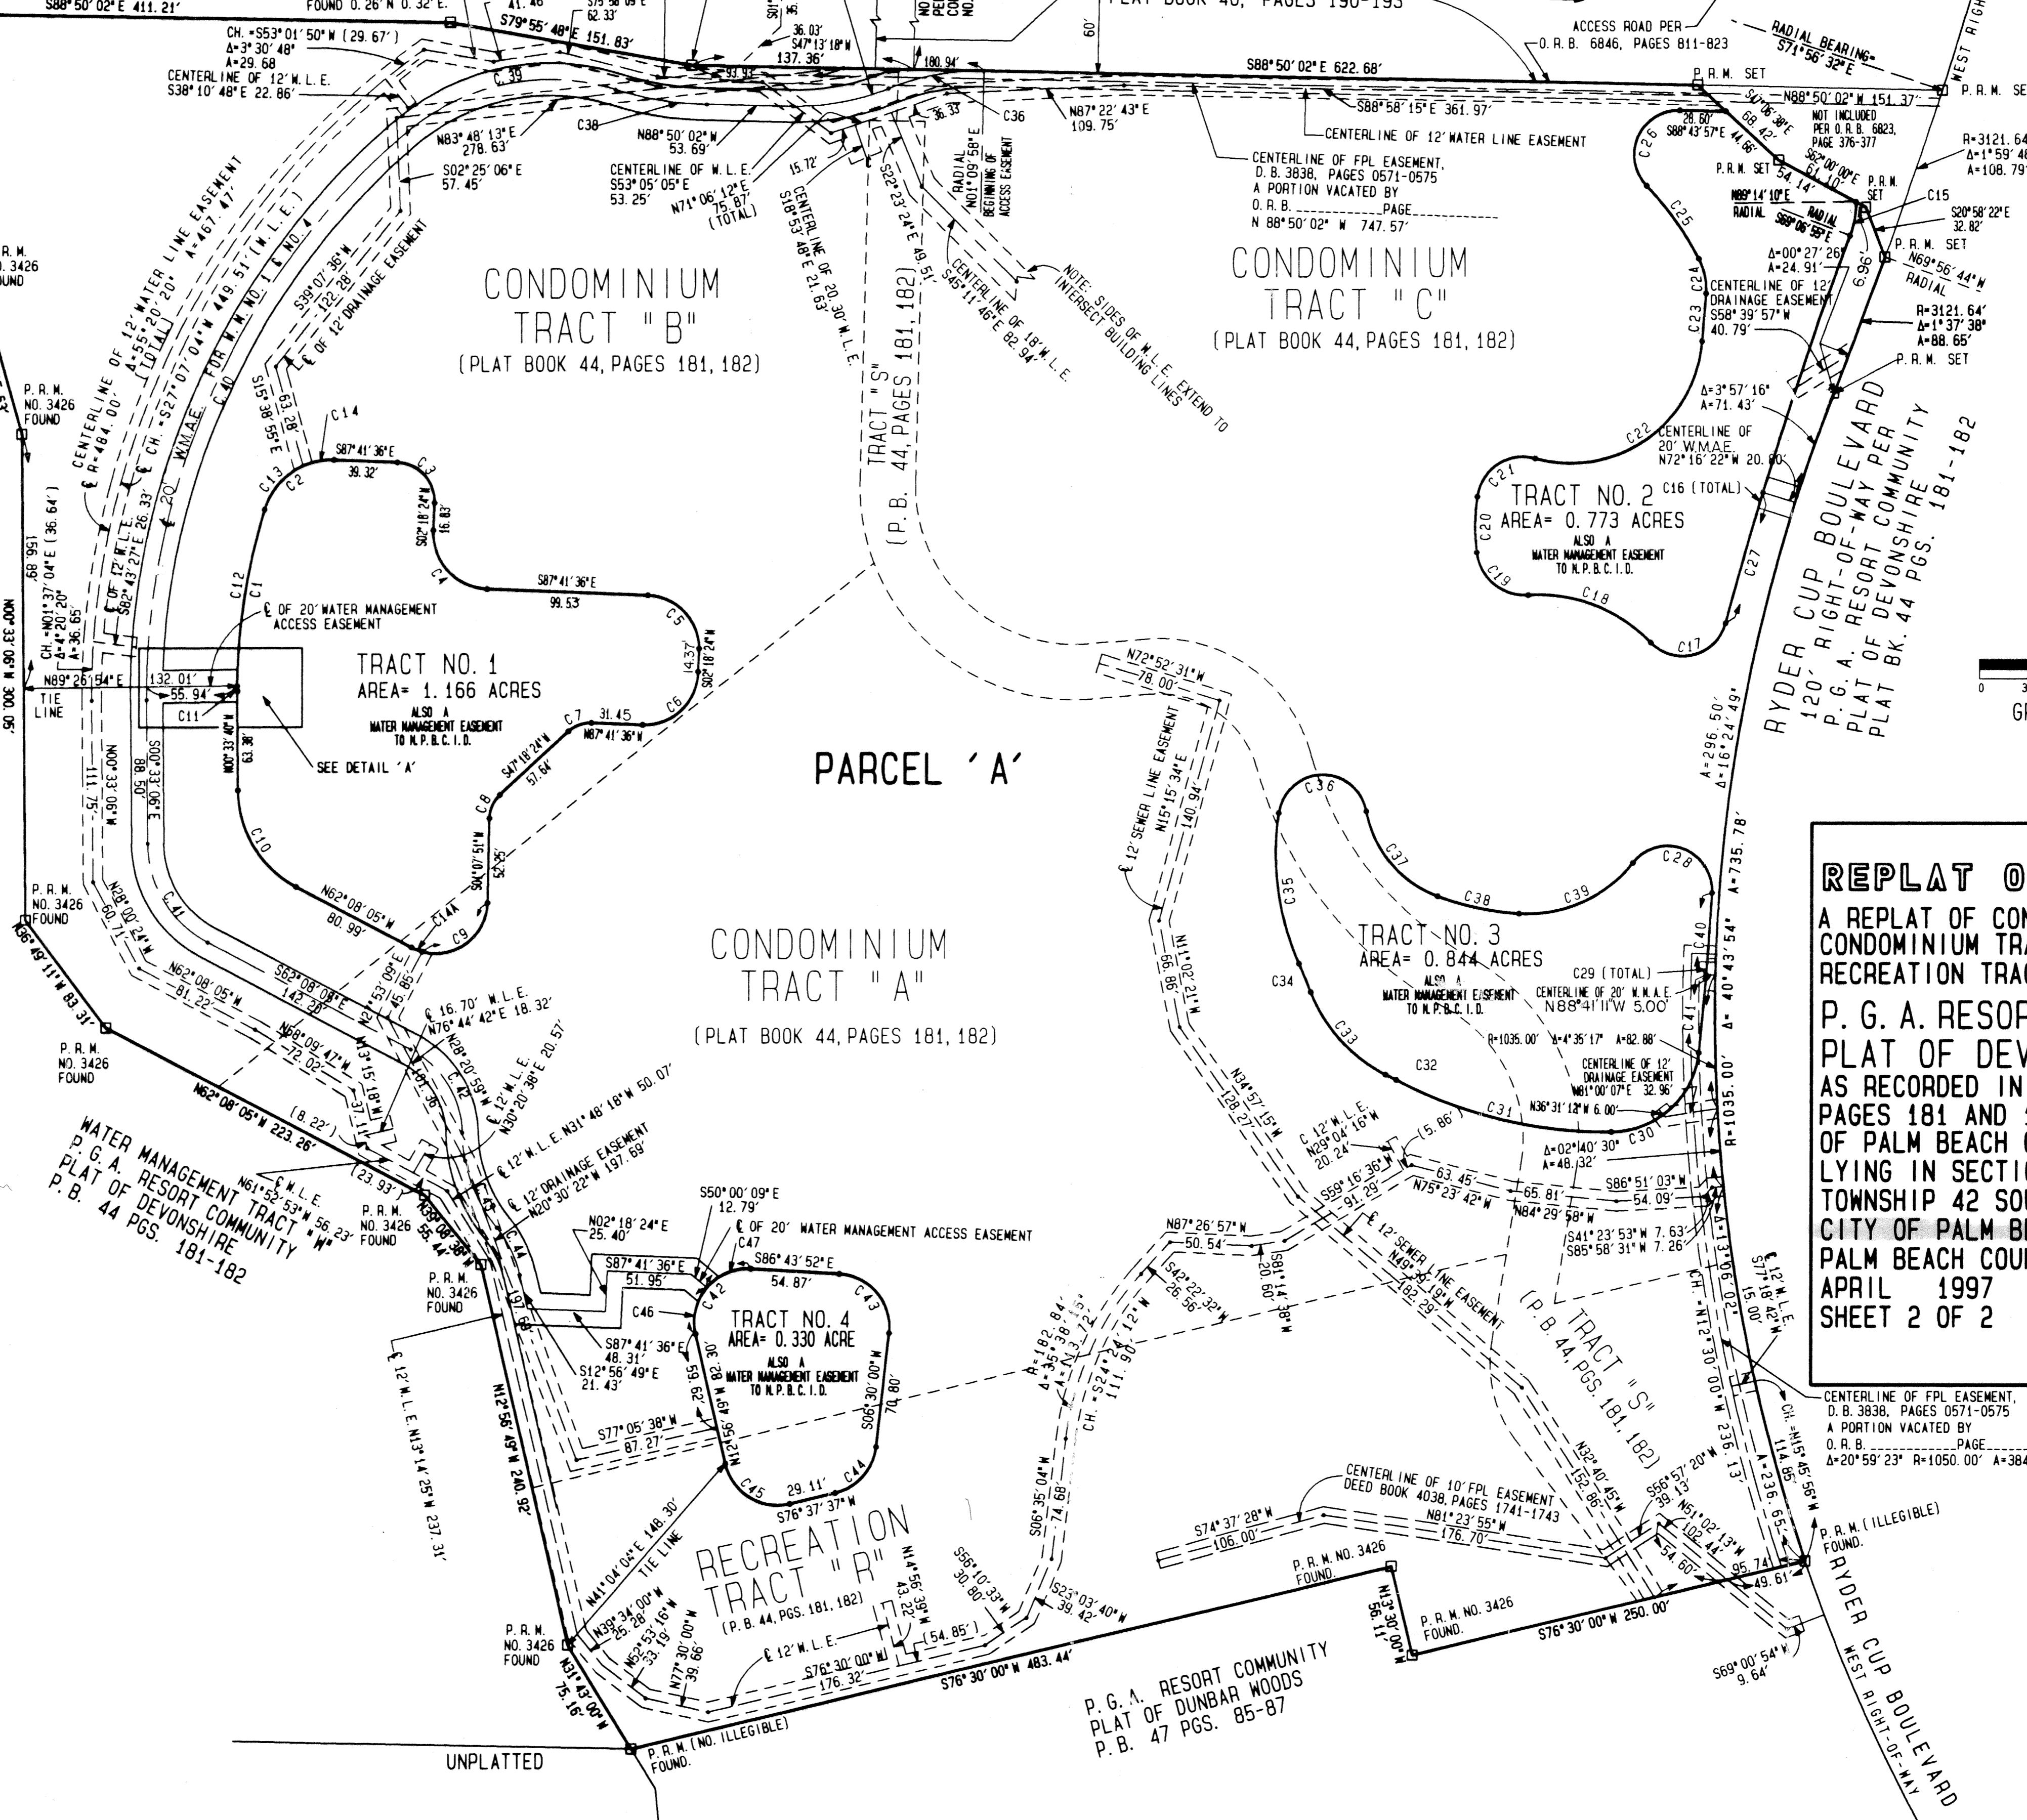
REPLAT O
A REPLAT OF CON
CONDOMINIUM TRA
RECREATION TRAC
P. G. A. RESOR
PLAT OF DEV
AS RECORDED IN
PAGES 181 AND
OF PALM BEACH C
LYING IN SECTIO
TOWNSHIP 42 SOU
CITY OF PALM BE
PALM BEACH COU
APRIL 1997
SHEET 2 OF 2

PARCEL 'A'

CONDOMINIUM TRACT "A" (PLAT BOOK 44, PAGES 181, 182)

CONDOMINIUM TRACT "B" (PLAT BOOK 44, PAGES 181, 182)

CONDOMINIUM TRACT "C" (PLAT BOOK 44, PAGES 181, 182)

TRACT NO. 1 AREA= 1.166 ACRES ALSO A WATER MANAGEMENT EASEMENT TO N.P.B.C.I.D.

TRACT NO. 2 AREA= 0.773 ACRES ALSO A WATER MANAGEMENT EASEMENT TO N.P.B.C.I.D.

TRACT NO. 3 AREA= 0.844 ACRES ALSO A WATER MANAGEMENT EASEMENT TO N.P.B.C.I.D.

TRACT NO. 4 AREA= 0.330 ACRE ALSO A WATER MANAGEMENT EASEMENT TO N.P.B.C.I.D.

RECREATION TRACT "R" (P.B. 44, PGS. 181, 182)

TRACT "S" (P.B. 44, PAGES 181, 182)

TRACT "S" (P.B. 44, PGS. 181, 182)

RYDER CUP BOULEVARD 120' RIGHT-OF-WAY PER P.G.A. RESORT COMMUNITY PLAT OF DEVONSHIRE PLAT BK. 44 PGS. 181-182

RYDER CUP BOULEVARD WEST RIGHT-OF-WAY

WATER MANAGEMENT TRACT "W" P.G.A. RESORT COMMUNITY PLAT OF DEVONSHIRE P.B. 44 PGS. 181-182

P.G.A. RESORT COMMUNITY PLAT OF DUNBAR WOODS P.B. 47 PGS. 85-87

UNPLATTED

S88°50'02"E 411.21'
FOUND 0.26'N 0.32'E.
S79°55'48"E 151.83'
S88°50'02"E 622.68'
PLAT BOOK 46, PAGES 190-193
ACCESS ROAD PER O.R.B. 6846, PAGES 811-823
RADIAL BEARING S71°56'32"E
P.R.M. SET
N88°50'02"W 151.37'
S88°58'15"E 361.97'
CENTERLINE OF 12' WATER LINE EASEMENT
CENTERLINE OF FPL EASEMENT, D.B. 3838, PAGES 0571-0575 A PORTION VACATED BY O.R.B. ______PAGE______ N 88°50'02"W 747.57'
NOT INCLUDED PER O.R.B. 6823, PAGE 376-377
R=3121.64' Δ=1°59'48" A=108.79'
CH.=S53°01'50"W (29.67') Δ=3°30'48" A=29.68
CENTERLINE OF 12' W.L.E. S38°10'48"E 22.86'
N83°48'13"E 278.63'
S02°25'06"E 57.45'
N88°50'02"W 53.69'
CENTERLINE OF W.L.E. S53°05'05"E 53.25'
N71°06'12"E 75.87' (TOTAL)
CENTERLINE OF 20.30' W.L.E. S18°53'48"E 21.63'
S22°23'24"E 49.51'
RADIAL N01°09'58"E BEGINNING OF ACCESS EASEMENT
CENTERLINE OF 18' W.L.E. S45°11'46"E 82.94'
NOTE: SIDES OF W.L.E. EXTEND TO INTERSECT BUILDING LINES
N87°22'43"E 109.75'
S47°13'18"W 137.36'
36.03'
180.94'
36.33'
15.72'
93.93'
60'
CENTERLINE OF 12' WATER LINE EASEMENT Δ=55°20'20" A=467.47'
CENTERLINE R=484.00'
CH.=S27°07'04"W 449.51' (W.L.E.)
W.M.A.E. FOR W.M. NO. 1 & NO. 4
S39°07'36"W 122.28'
OF 12' DRAINAGE EASEMENT
C14
S87°41'36"E 39.32'
S02°18'24"W 16.83'
S87°41'36"E 99.53'
S02°18'24"W 14.37'
C7 31.45 N87°41'36"W
S47°18'24"W 57.64'
S04°07'51"W 52.35'
N62°08'05"W 80.99'
C OF 20' WATER MANAGEMENT ACCESS EASEMENT
TRACT NO. 1
132.01'
55.94'
N89°26'54"E
TIE LINE
C11
N00°33'40"W 63.38'
SEE DETAIL 'A'
N00°33'06"W 111.75'
S00°33'06"E 88.90'
N28°00'24"W 71.60'
C OF 12' W.L.E. S62°12'27"E 26.33'
CH.=N01°37'04"E (36.64') Δ=4°20'20" A=36.65'
N00°33'06"W 300.05' 156.89'
P.R.M. NO. 3426 FOUND
N36°49'11"W 83.31'
N62°08'05"W 81.22'
S63°08'05"E 142.20'
N68°09'47"W 72.02'
N62°08'05"W 223.26'
(8.22')
(23.93')
C 16.70' W.L.E. N76°44'42"E 18.32'
N28°20'56"E 20.57'
C 12' W.L.E. N31°48'18"W 50.07'
N30°20'38"E
C 12' DRAINAGE EASEMENT N20°30'22"W 197.69'
N61°52'53"W 56.23'
N39°08'38"W 55.44'
S50°00'09"E 12.79'
C OF 20' WATER MANAGEMENT ACCESS EASEMENT
C47
N02°18'24"E 25.40'
S87°41'36"E 51.95'
S86°43'52"E 54.87'
C46
S87°41'36"E 48.31'
S12°56'49"E 21.43'
S77°05'38"W 87.27'
N12°56'49"W 82.30' 29.56'
S06°30'00"W 70.80'
C45 29.11' C44
S76°37'37"W
C 12' W.L.E. N13°14'25"W 237.31'
N12°56'49"W 240.92'
N41°04'04"E 148.30' TIE LINE
N39°34'00"W 25.28'
N52°53'16"W 33.19'
N77°30'00"W 39.66'
C 12' W.L.E.
S76°30'00"W 176.32'
N14°56'39"W 43.22'
(54.85')
S76°30'00"W 483.44'
N31°43'00"W 75.16'
P.R.M. (NO. ILLEGIBLE) FOUND.
S56°10'33"W 30.80'
S23°03'40"W 39.42'
S06°35'04"W 74.68'
Δ=35°38'45" A=182.84' R=?
CH.=S24°24'12"W 111.90'
N72°52'31"W 78.00'
C 12' SEWER LINE EASEMENT N15°15'34"E 140.94'
N11°02'21"W 98.66'
N34°57'15"W 128.27'
C 12' W.L.E. N29°04'16"W 20.24'
(5.86')
S59°16'36"W 91.29'
63.45' N75°23'42"W
65.81' N84°29'58"W
S86°51'03"W 54.09'
S41°23'53"W 7.63'
S85°58'31"W 7.26'
N87°26'57"W 50.54'
S81°14'38"W 20.60'
S42°22'32"W 26.56'
C 12' SEWER LINE EASEMENT N49°39'19"W 182.29'
N32°40'45"W 152.86'
CENTERLINE OF 10' FPL EASEMENT DEED BOOK 4038, PAGES 1741-1743
N81°23'55"W 176.70'
S74°37'28"W 106.00'
P.R.M. NO. 3426 FOUND.
N13°30'00"W 56.11'
P.R.M. NO. 3426 FOUND.
S76°30'00"W 250.00'
S56°57'20"W 39.13'
N51°02'13"W 102.44'
54.60'
95.74'
49.61'
S69°00'54"W 9.64'
P.R.M. (ILLEGIBLE) FOUND.
CH.=N15°45'56"W 114.85'
A=236.65'
CH. N12°30'00"W 236.13'
C 12' W.L.E. S77°18'42"W 15.00'
A=113.06'02"
CENTERLINE OF FPL EASEMENT, D.B. 3838, PAGES 0571-0575 A PORTION VACATED BY O.R.B. ______PAGE______ Δ=20°59'23" R=1050.00' A=384
R=1035.00' Δ=40°43'54" A=735.78'
A=296.50' Δ=16°24'49"
C29 (TOTAL)
CENTERLINE OF 20' W.M.A.E. N88°41'11"W 5.00'
R=1035.00' Δ=4°35'17" A=82.88'
CENTERLINE OF 12' DRAINAGE EASEMENT N81°00'07"E 32.96'
N36°31'12"W 6.00'
Δ=02°40'30" A=48.32'
28.60' S88°43'57"E 44.66'
S0°06'38"E 68.42'
S62°00'00"E 61.10' 54.14'
P.R.M. SET
N89°14'10"E RADIAL
S69°06'55"E RADIAL
P.R.M. SET C15
S20°58'22"E 32.82'
P.R.M. SET
N69°56'44"W RADIAL
6.96'
Δ=00°27'26" A=24.91'
CENTERLINE OF 12' DRAINAGE EASEMENT S58°39'57"W 40.79'
R=3121.64' Δ=1°37'38" A=88.65'
P.R.M. SET
Δ=3°57'16" A=71.43'
CENTERLINE OF 20' W.M.A.E. N72°16'22"W 20.00'
C16 (TOTAL)
C1 C2 C3 C4 C5 C6 C8 C9 C10 C12 C13 C14A C17 C18 C19 C20 C21 C22 C23 C24 C25 C26 C27 C28 C30 C31 C32 C33 C34 C35 C36 C37 C38 C39 C40 C41 C42 C43
C.39 C38 C36 C.40 C.41 C.42 C.43 C.44
GI
0 3